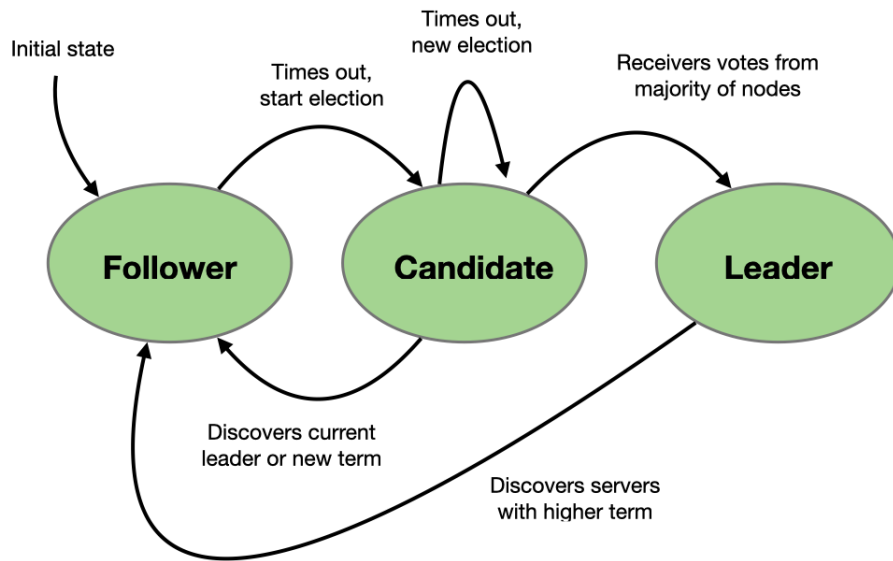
Initial state

Times out, start election

Times out, new election

Receivers votes from majority of nodes

Follower

Candidate

Leader

Discovers current leader or new term

Discovers servers with higher term